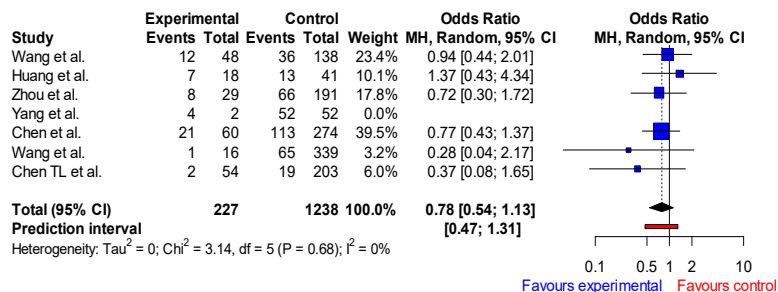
| Study | Experimental Events | Experimental Total | Control Events | Control Total | Weight | Odds Ratio MH, Random, 95% CI | Odds Ratio MH, Random, 95% CI |
|---|---|---|---|---|---|---|---|
| Wang et al. | 12 | 48 | 36 | 138 | 23.4% | 0.94 [0.44; 2.01] | |
| Huang et al. | 7 | 18 | 13 | 41 | 10.1% | 1.37 [0.43; 4.34] | |
| Zhou et al. | 8 | 29 | 66 | 191 | 17.8% | 0.72 [0.30; 1.72] | |
| Yang et al. | 4 | 2 | 52 | 52 | 0.0% | | |
| Chen et al. | 21 | 60 | 113 | 274 | 39.5% | 0.77 [0.43; 1.37] | |
| Wang et al. | 1 | 16 | 65 | 339 | 3.2% | 0.28 [0.04; 2.17] | |
| Chen TL et al. | 2 | 54 | 19 | 203 | 6.0% | 0.37 [0.08; 1.65] | |
| Total (95% CI) | | 227 | | 1238 | 100.0% | 0.78 [0.54; 1.13] | |
| Prediction interval | | | | | | [0.47; 1.31] | |

Heterogeneity: Tau$^2$ = 0; Chi$^2$ = 3.14, df = 5 (P = 0.68); I$^2$ = 0%

0.1 0.5 1 2 10
Favours experimental Favours control